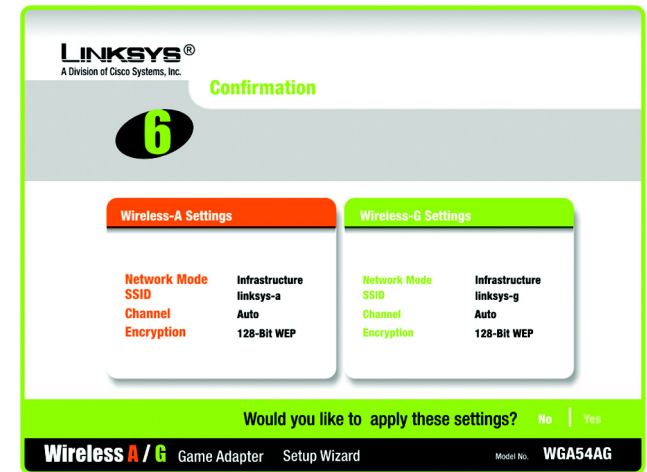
LINKSYS®
A Division of Cisco Systems, Inc.

Confirmation

6

Wireless-A Settings

| | |
|---|---|
| Network Mode | Infrastructure |
| SSID | linksys-a |
| Channel | Auto |
| Encryption | 128-Bit WEP |

Wireless-G Settings

| | |
|---|---|
| Network Mode | Infrastructure |
| SSID | linksys-g |
| Channel | Auto |
| Encryption | 128-Bit WEP |

Would you like to apply these settings? No Yes

Wireless A / G Game Adapter Setup Wizard Model No. WGA54AG